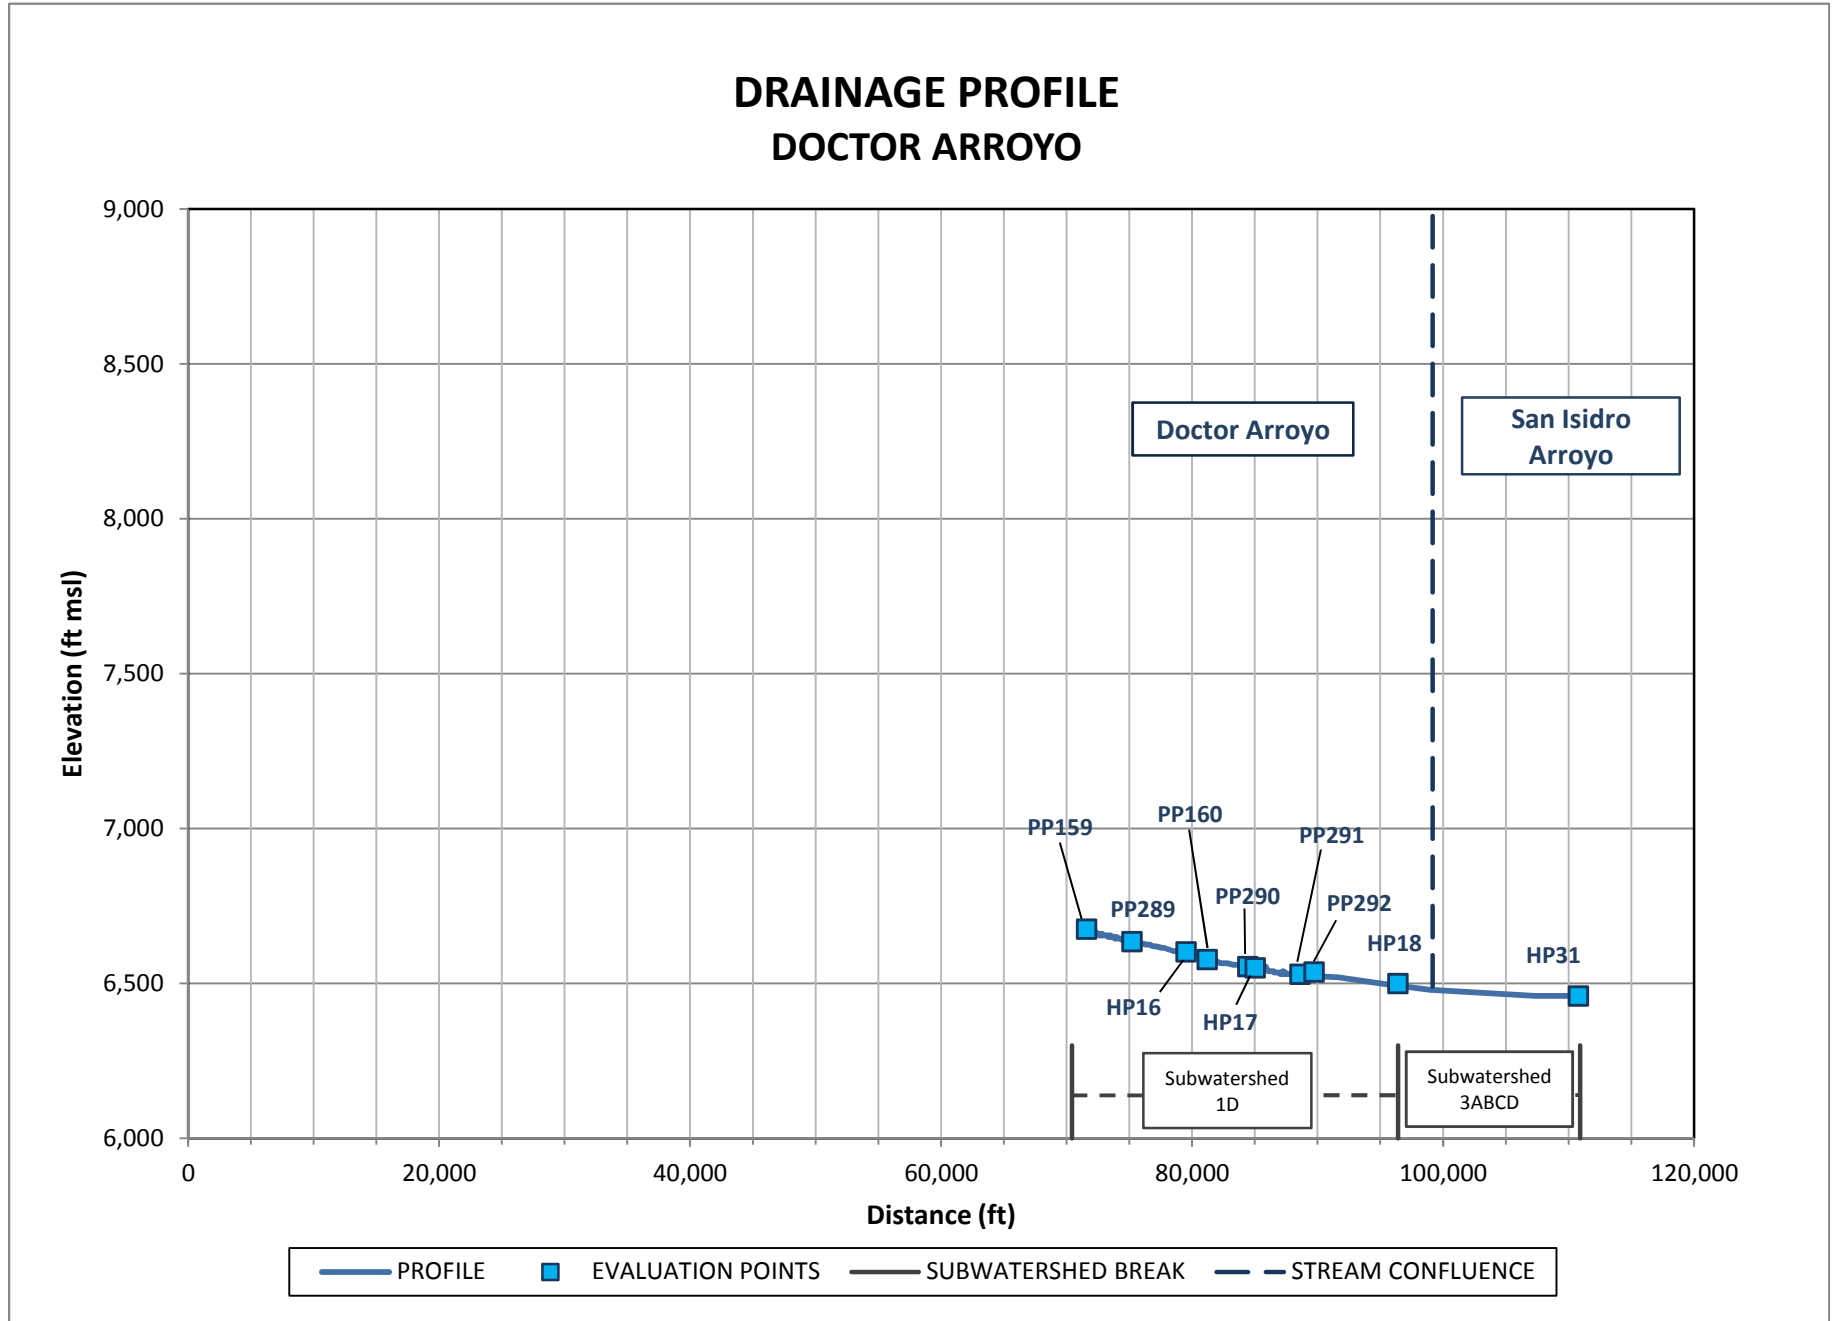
DRAINAGE PROFILE
DOCTOR ARROYO

Elevation (ft msl)

9,000
8,500
8,000
7,500
7,000
6,500
6,000

Doctor Arroyo

San Isidro Arroyo

PP159
PP160
PP291
PP289
PP290
PP292
HP18
HP31
HP16
HP17

Subwatershed 1D

Subwatershed 3ABCD

0
20,000
40,000
60,000
80,000
100,000
120,000

Distance (ft)

PROFILE
EVALUATION POINTS
SUBWATERSHED BREAK
STREAM CONFLUENCE